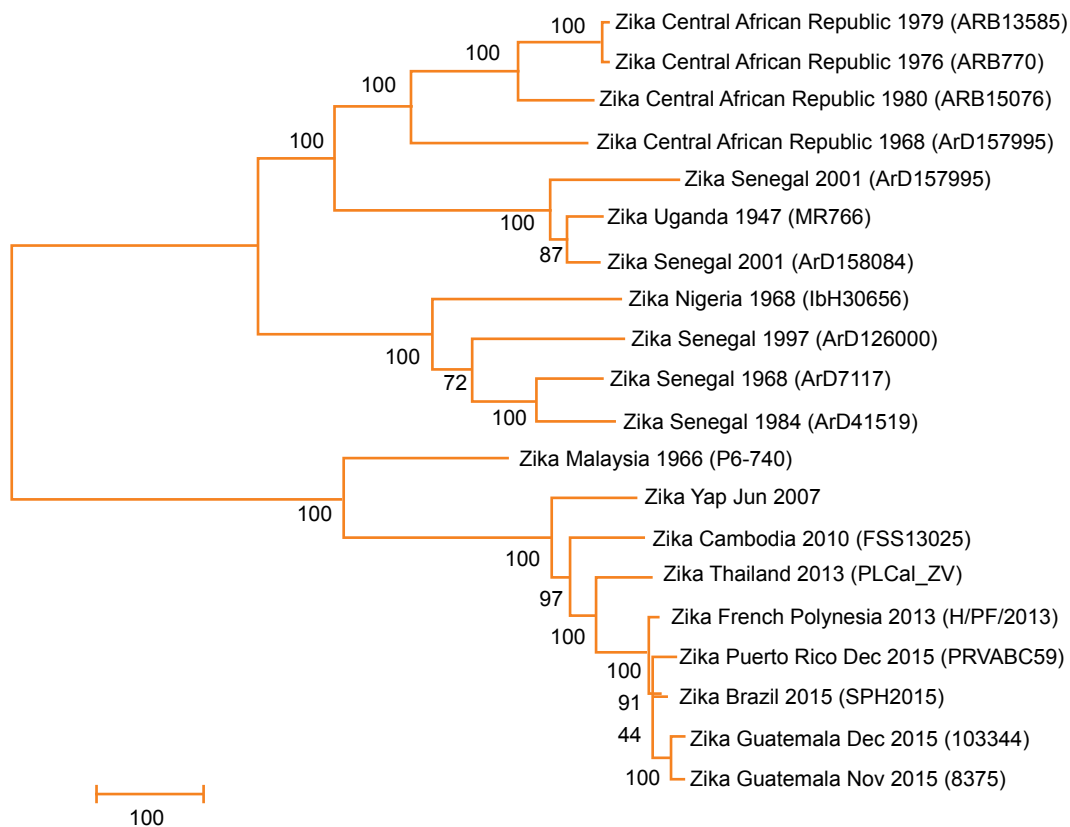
100
100
100
100
Zika Central African Republic 1979 (ARB13585)
Zika Central African Republic 1976 (ARB770)
Zika Central African Republic 1980 (ARB15076)
Zika Central African Republic 1968 (ArD157995)
Zika Senegal 2001 (ArD157995)
100
Zika Uganda 1947 (MR766)
87
Zika Senegal 2001 (ArD158084)
Zika Nigeria 1968 (IbH30656)
Zika Senegal 1997 (ArD126000)
100
72
Zika Senegal 1968 (ArD7117)
100
Zika Senegal 1984 (ArD41519)
Zika Malaysia 1966 (P6-740)
100
Zika Yap Jun 2007
Zika Cambodia 2010 (FSS13025)
100
Zika Thailand 2013 (PLCal_ZV)
97
Zika French Polynesia 2013 (H/PF/2013)
100
Zika Puerto Rico Dec 2015 (PRVABC59)
100
91
Zika Brazil 2015 (SPH2015)
44
Zika Guatemala Dec 2015 (103344)
100
Zika Guatemala Nov 2015 (8375)
100